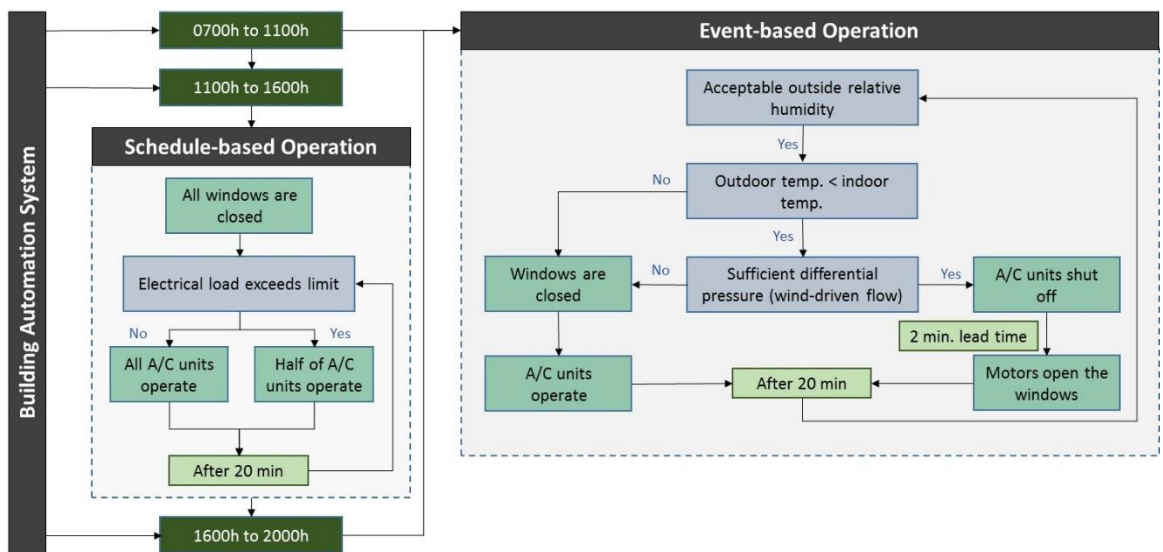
Building Automation System

0700h to 1100h

1100h to 1600h

Schedule-based Operation

All windows are closed

Electrical load exceeds limit

No

Yes

All A/C units operate

Half of A/C units operate

After 20 min

1600h to 2000h

Event-based Operation

Acceptable outside relative humidity

Yes

No

Outdoor temp. < indoor temp.

Yes

Windows are closed

No

Sufficient differential pressure (wind-driven flow)

Yes

A/C units shut off

2 min. lead time

A/C units operate

After 20 min

Motors open the windows